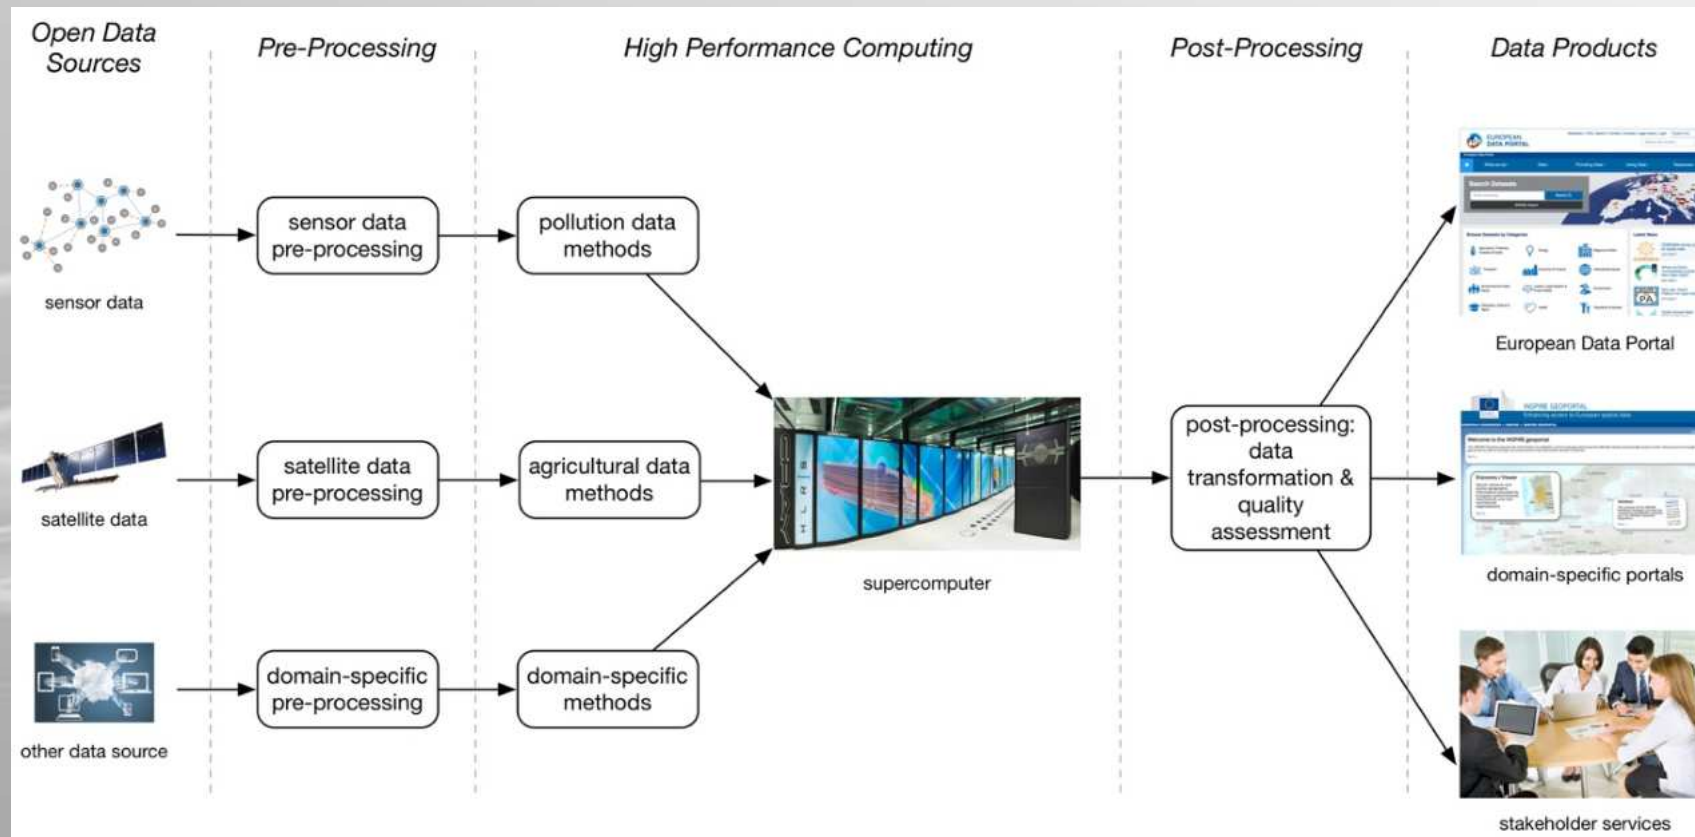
Open Data Sources

Pre-Processing

High Performance Computing

Post-Processing

Data Products

sensor data

sensor data pre-processing

pollution data methods

European Data Portal

satellite data

satellite data pre-processing

agricultural data methods

supercomputer

post-processing: data transformation & quality assessment

domain-specific portals

other data source

domain-specific pre-processing

domain-specific methods

stakeholder services